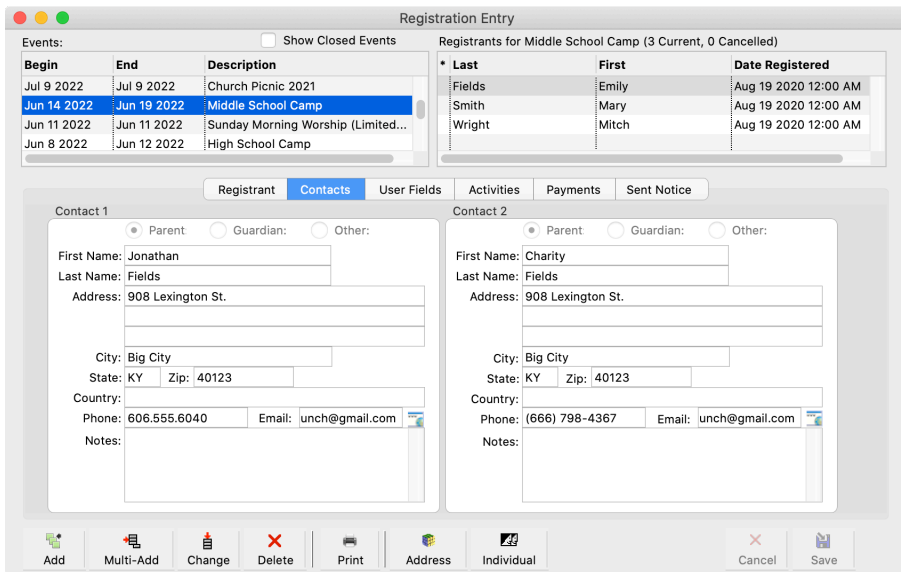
Registration Entry

Events:

Show Closed Events

| Begin | End | Description |
|---|---|---|
| Jul 9 2022 | Jul 9 2022 | Church Picnic 2021 |
| Jun 14 2022 | Jun 19 2022 | Middle School Camp |
| Jun 11 2022 | Jun 11 2022 | Sunday Morning Worship (Limited... |
| Jun 8 2022 | Jun 12 2022 | High School Camp |

Registrants for Middle School Camp (3 Current, 0 Cancelled)

| * | Last | First | Date Registered |
|---|---|---|---|
| | Fields | Emily | Aug 19 2020 12:00 AM |
| | Smith | Mary | Aug 19 2020 12:00 AM |
| | Wright | Mitch | Aug 19 2020 12:00 AM |

Registrant | Contacts | User Fields | Activities | Payments | Sent Notice

Contact 1

Parent Guardian: Other:

First Name: Jonathan
Last Name: Fields
Address: 908 Lexington St.
City: Big City
State: KY Zip: 40123
Country:
Phone: 606.555.6040 Email: unch@gmail.com
Notes:

Contact 2

Parent Guardian: Other:

First Name: Charity
Last Name: Fields
Address: 908 Lexington St.
City: Big City
State: KY Zip: 40123
Country:
Phone: (666) 798-4367 Email: unch@gmail.com
Notes:

Add Multi-Add Change Delete Print Address Individual Cancel Save